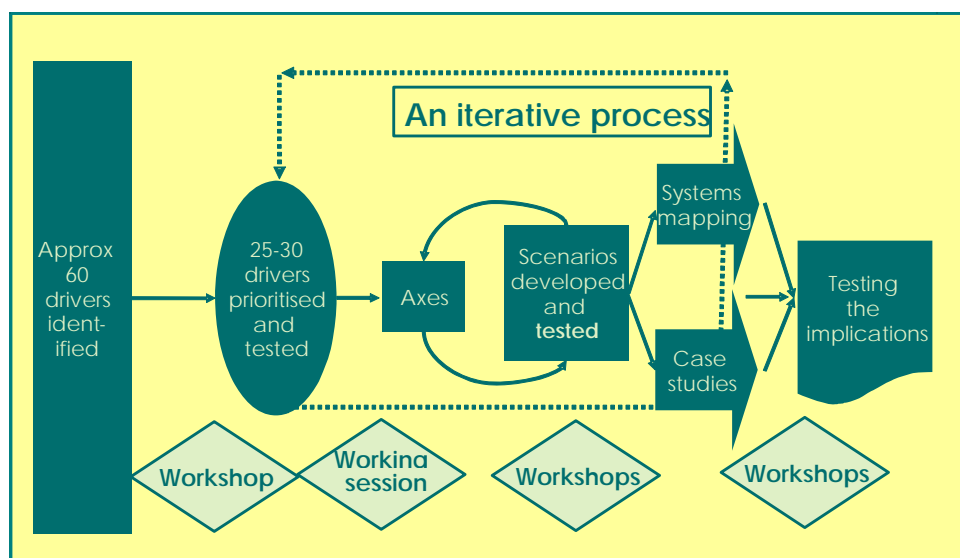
An iterative process

Approx 60 drivers identified

25-30 drivers prioritised and tested

Axes

Scenarios developed and tested

Systems mapping

Case studies

Testing the implications

Workshop

Working session

Workshops

Workshops